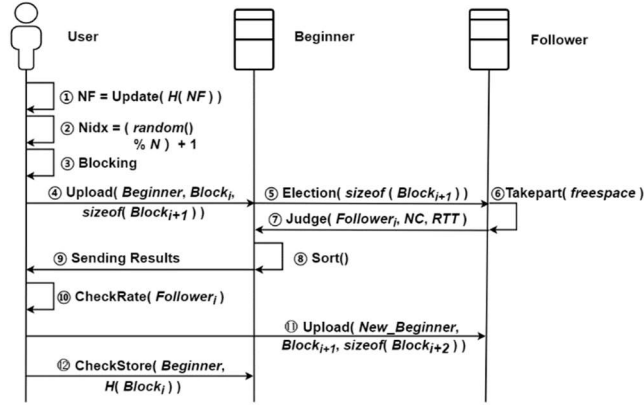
User

Beginner

Follower

① NF = Update( $H$( $NF$ ) )

② Nidx = ( $random$() % $N$ ) + 1

③ Blocking

④ Upload( $Beginner$, $Block_i$, $sizeof$( $Block_{i+1}$ ) )

⑤ Election( $sizeof$ ( $Block_{i+1}$ ) )

⑥Takepart( $freespace$ )

⑦ Judge( $Follower_i$, $NC$, $RTT$ )

⑧ Sort()

⑨ Sending Results

⑩ CheckRate( $Follower_i$ )

⑪ Upload( $New\_Beginner$, $Block_{i+1}$, $sizeof$( $Block_{i+2}$ ) )

⑫ CheckStore( $Beginner$, $H$( $Block_i$ ) )